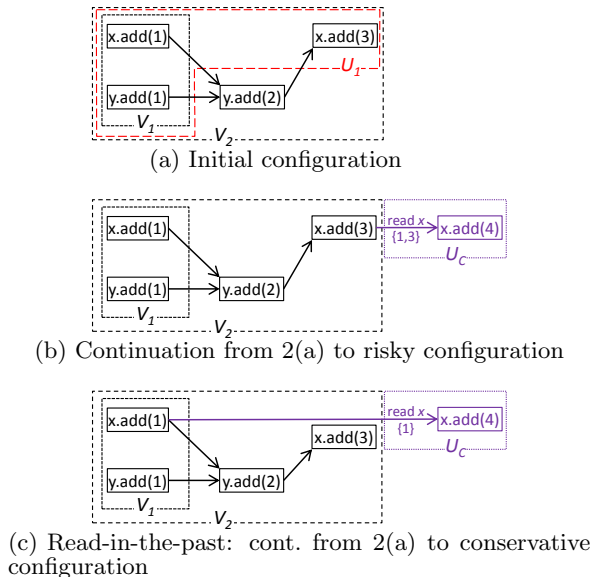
x.add(1)
x.add(3)
$U_1$
y.add(1)
y.add(2)
$V_1$
$V_2$
(a) Initial configuration

x.add(1)
x.add(3)
read x
{1,3}
x.add(4)
$U_C$
y.add(1)
y.add(2)
$V_1$
$V_2$
(b) Continuation from 2(a) to risky configuration

x.add(1)
read x
{1}
x.add(4)
x.add(3)
$U_C$
y.add(1)
y.add(2)
$V_1$
$V_2$
(c) Read-in-the-past: cont. from 2(a) to conservative configuration